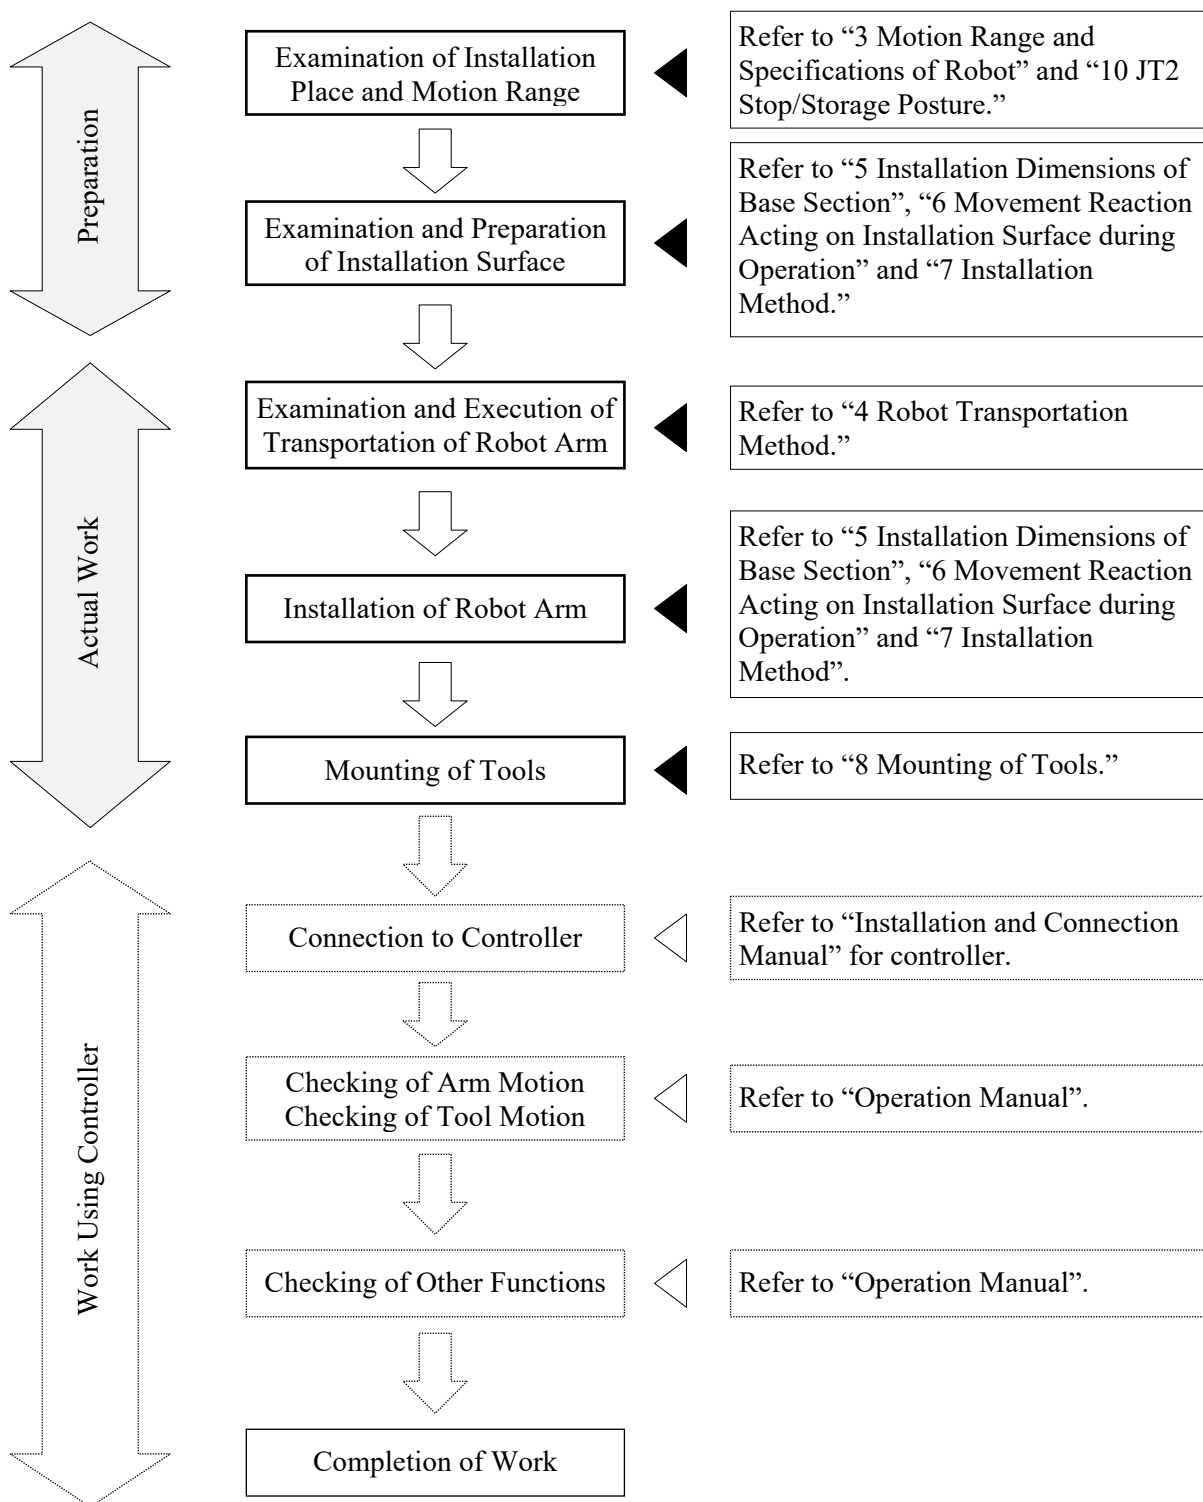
Preparation

Examination of Installation Place and Motion Range

Refer to “3 Motion Range and Specifications of Robot” and “10 JT2 Stop/Storage Posture.”

Examination and Preparation of Installation Surface

Refer to “5 Installation Dimensions of Base Section”, “6 Movement Reaction Acting on Installation Surface during Operation” and “7 Installation Method.”

Actual Work

Examination and Execution of Transportation of Robot Arm

Refer to “4 Robot Transportation Method.”

Installation of Robot Arm

Refer to “5 Installation Dimensions of Base Section”, “6 Movement Reaction Acting on Installation Surface during Operation” and “7 Installation Method”.

Mounting of Tools

Refer to “8 Mounting of Tools.”

Work Using Controller

Connection to Controller

Refer to “Installation and Connection Manual” for controller.

Checking of Arm Motion
Checking of Tool Motion

Refer to “Operation Manual”.

Checking of Other Functions

Refer to “Operation Manual”.

Completion of Work